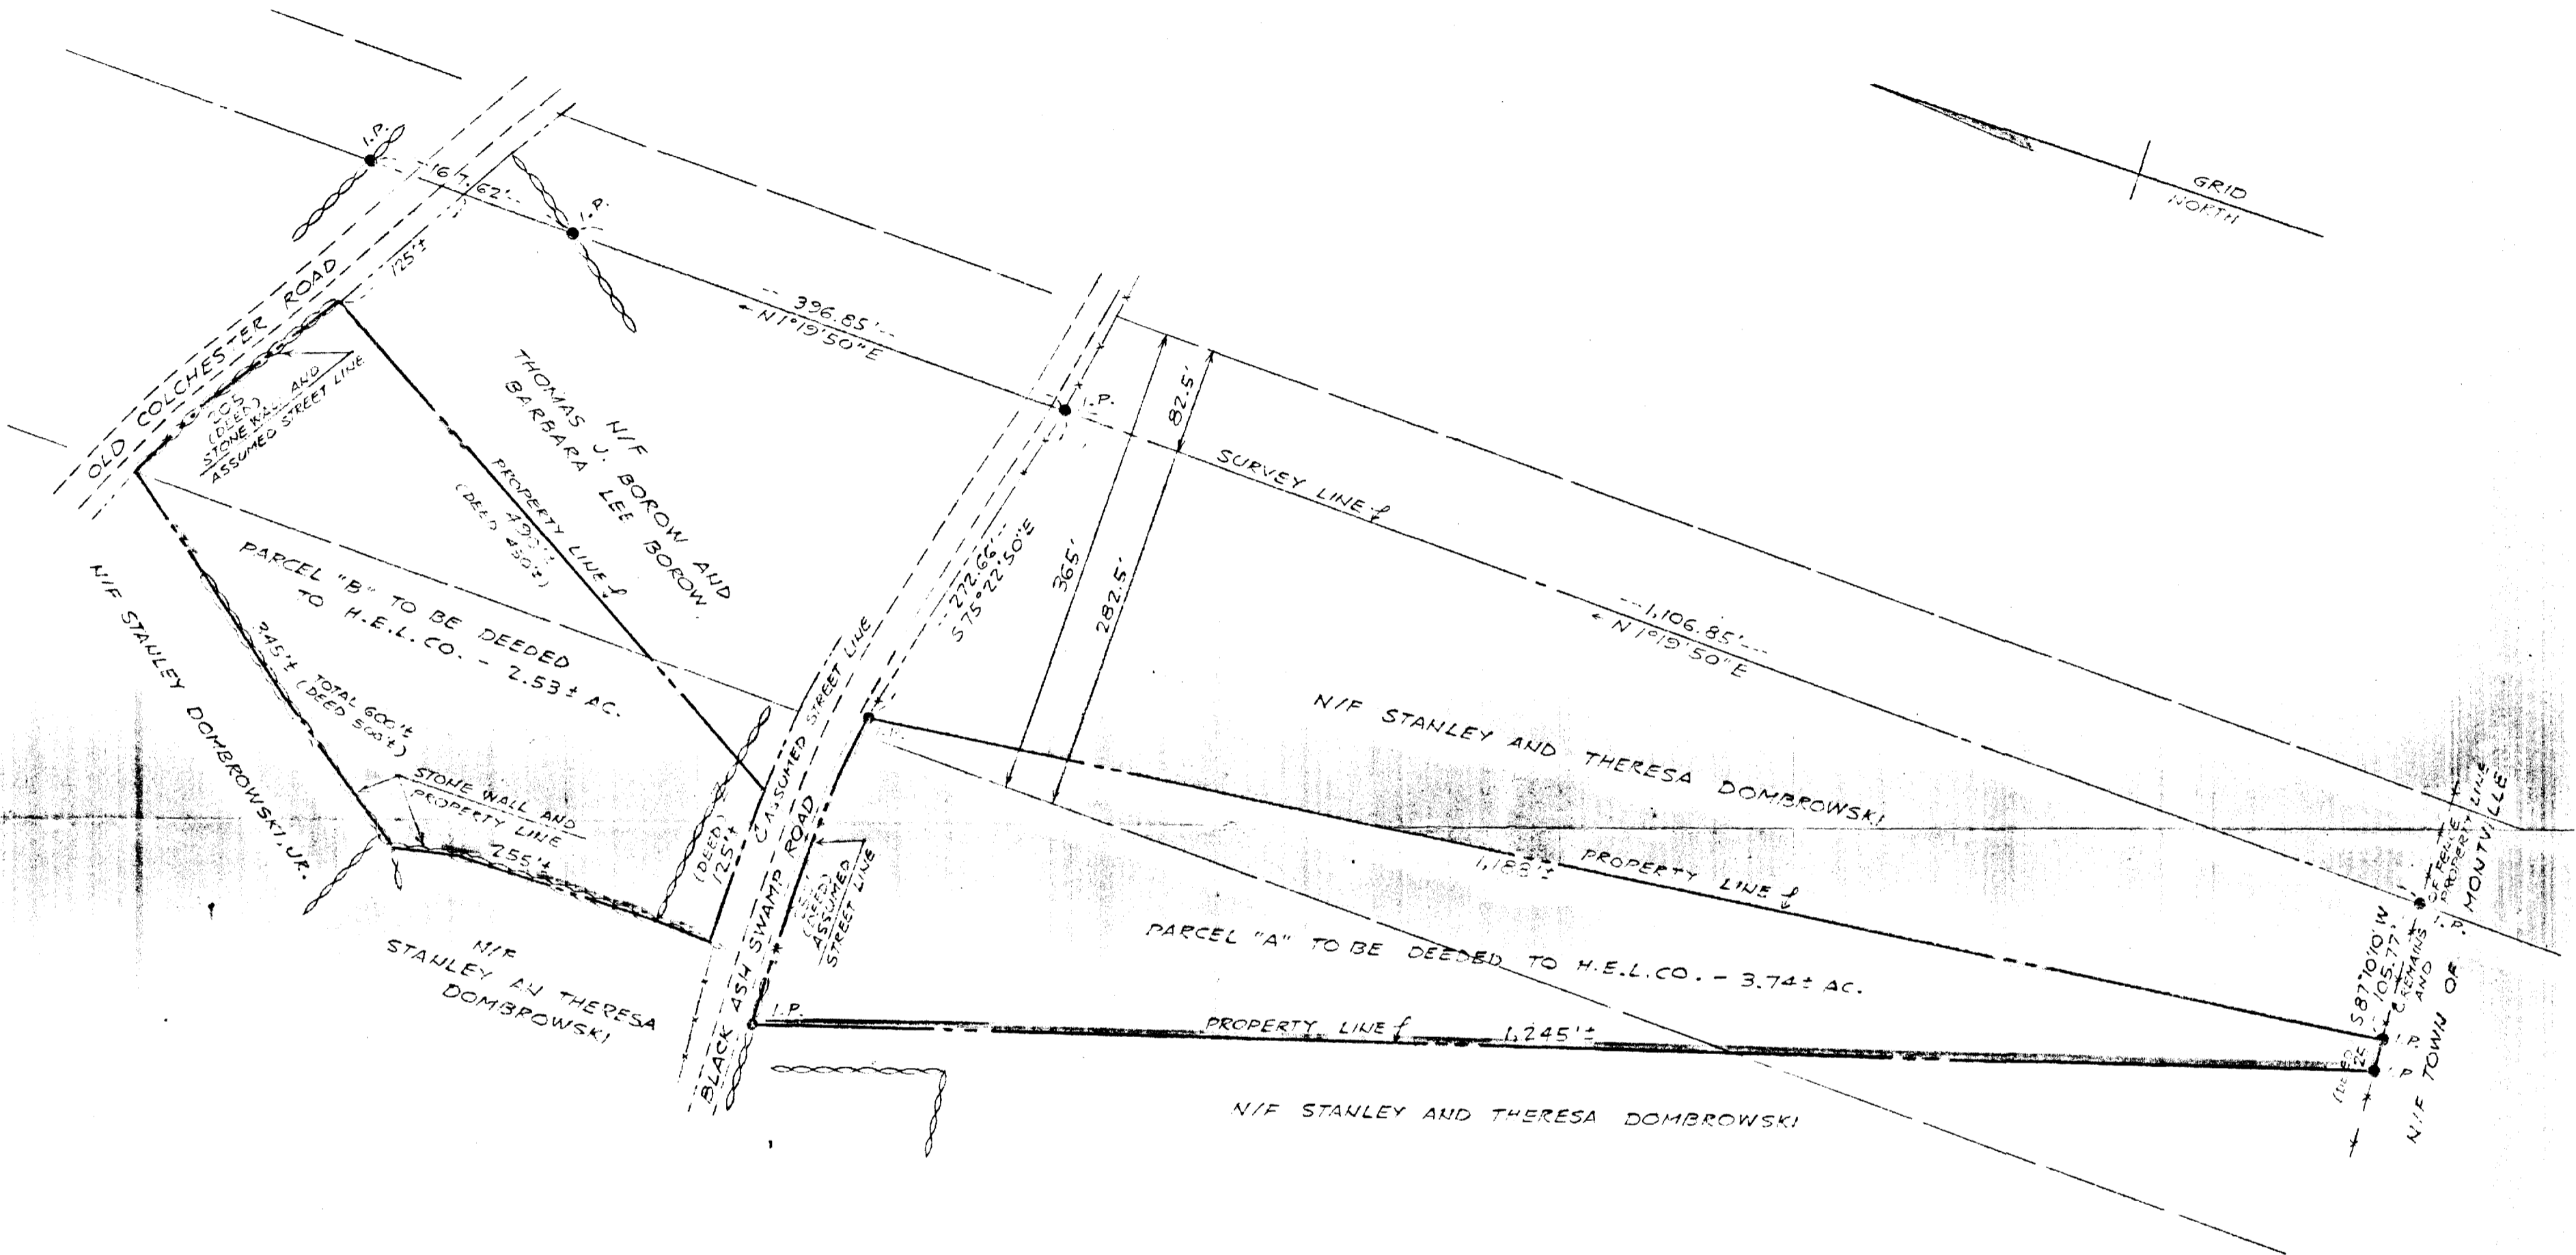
GRID NORTH

I.P.

167.62'

I.P.

125'±

396.85'
N 1°19'50"E

OLD COLCHESTER ROAD

(DEED) 205 STONE WALL AND ASSUMED STREET LINE

N/F THOMAS J. BOROW AND BARBARA LEE BOROW

PROPERTY LINE ℓ 493'± (DEED 450')

I.P.

SURVEY LINE ℓ

82.5'

365'

282.5'

272.66'
S 75°22'50"E

PARCEL "B" TO BE DEEDED TO H.E.L.CO. - 2.53± AC.

N/F STANLEY DOMBROWSKI, JR.

345'± TOTAL 600'± (DEED 500'±)

STONE WALL AND PROPERTY LINE

255'±

(DEED) 125'±

ASSUMED STREET LINE

BLACK ASH SWAMP ROAD

(DEED) ASSUMED STREET LINE

1,106.85'
N 1°19'50"E

N/F STANLEY AND THERESA DOMBROWSKI

1,188'±

PROPERTY LINE ℓ

PARCEL "A" TO BE DEEDED TO H.E.L.CO. - 3.74± AC.

N/F STANLEY AN THERESA DOMBROWSKI

I.P.

PROPERTY LINE ℓ 1,245'±

N/F STANLEY AND THERESA DOMBROWSKI

S 87°10'10"W 105.77'

REMAINS OF FENCE AND PROPERTY LINE

I.P.

I.P.

(DEED 122')

N/F TOWN OF MONTVILLE